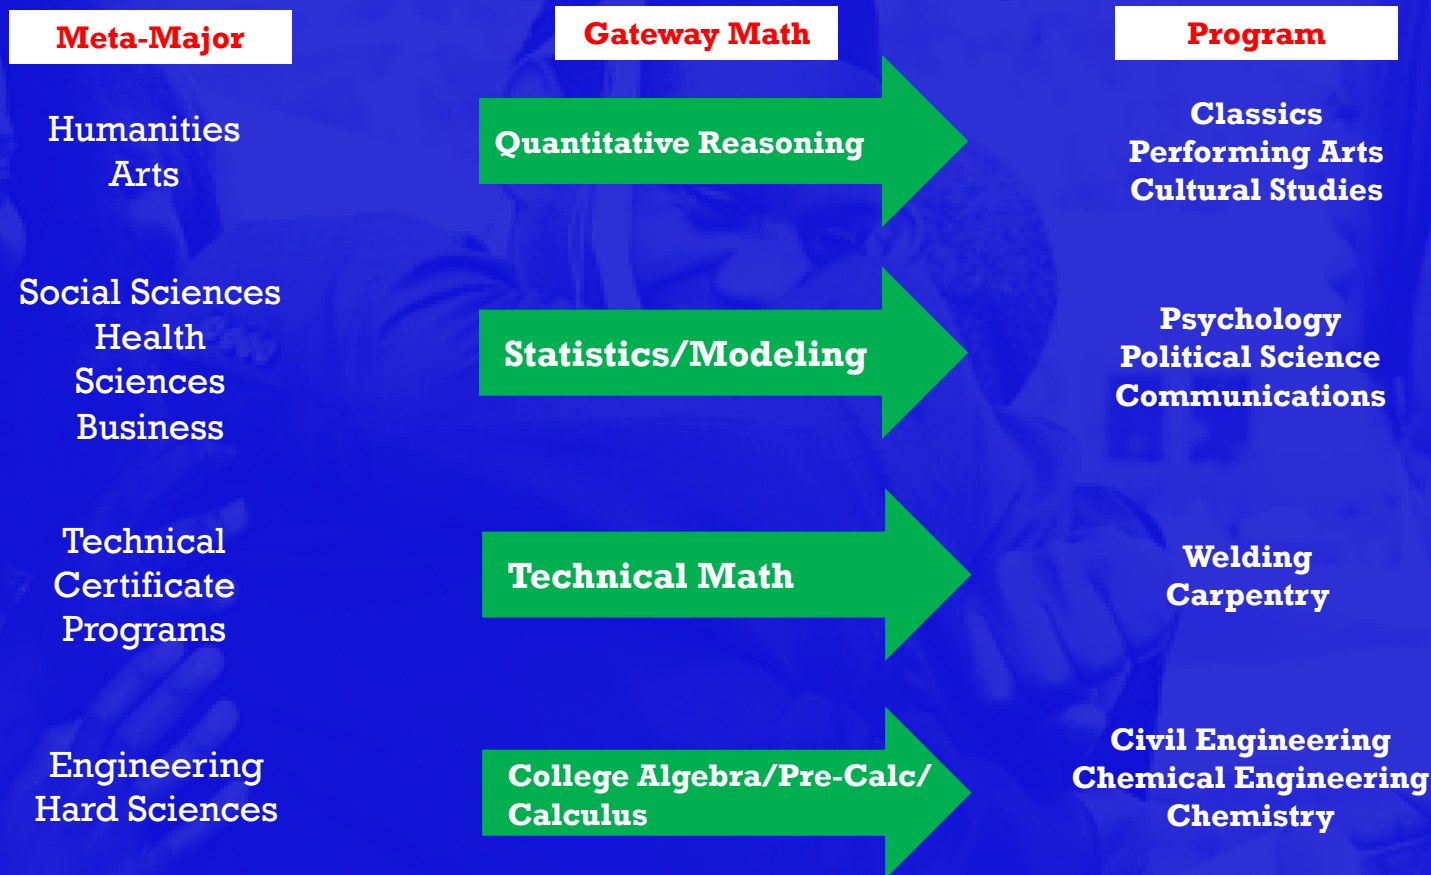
Meta-Major

Gateway Math

Program

Humanities
Arts

Quantitative Reasoning

Classics
Performing Arts
Cultural Studies

Social Sciences
Health Sciences
Business

Statistics/Modeling

Psychology
Political Science
Communications

Technical Certificate Programs

Technical Math

Welding
Carpentry

Engineering
Hard Sciences

College Algebra/Pre-Calc/ Calculus

Civil Engineering
Chemical Engineering
Chemistry